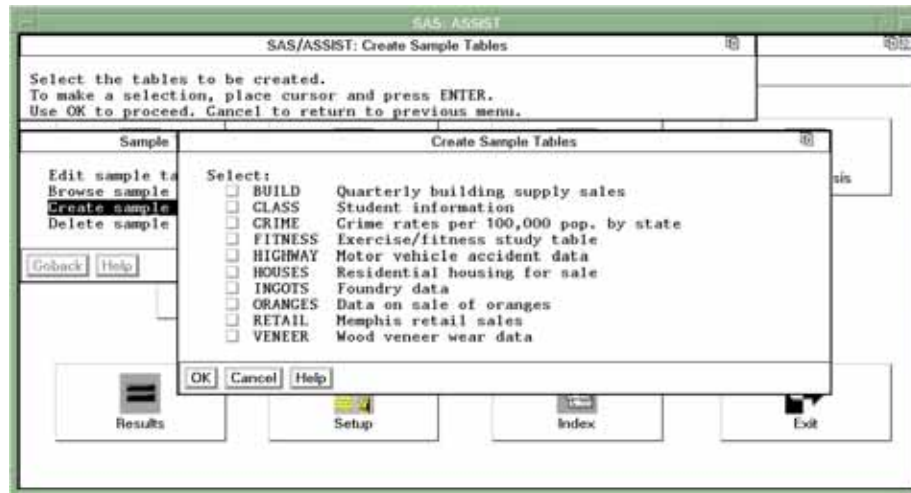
SAS: ASSIST

SAS/ASSIST: Create Sample Tables

Select the tables to be created.
To make a selection, place cursor and press ENTER.
Use OK to proceed. Cancel to return to previous menu.

Sample

Edit sample ta
Browse sample
Create sample
Delete sample

Goback Help

sis

Create Sample Tables

Select:
BUILD Quarterly building supply sales
CLASS Student information
CRIME Crime rates per 100,000 pop. by state
FITNESS Exercise/fitness study table
HIGHWAY Motor vehicle accident data
HOUSES Residential housing for sale
INGOTS Foundry data
ORANGES Data on sale of oranges
RETAIL Memphis retail sales
VENEER Wood veneer wear data

OK Cancel Help

Results

Setup

Index

Exit